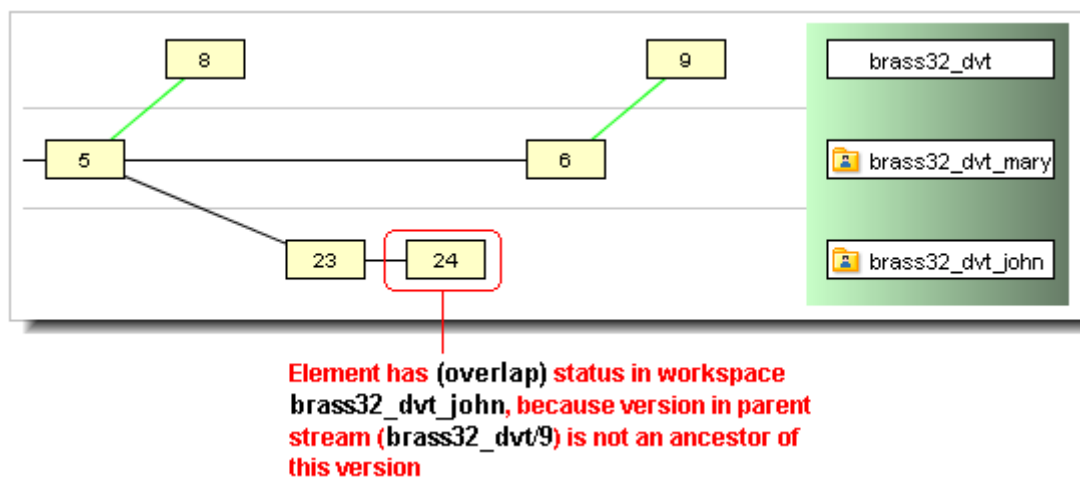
8

9

5

6

23

24

brass32_dvt

brass32_dvt_mary

brass32_dvt_john

Element has (overlap) status in workspace brass32_dvt_john, because version in parent stream (brass32_dvt/9) is not an ancestor of this version